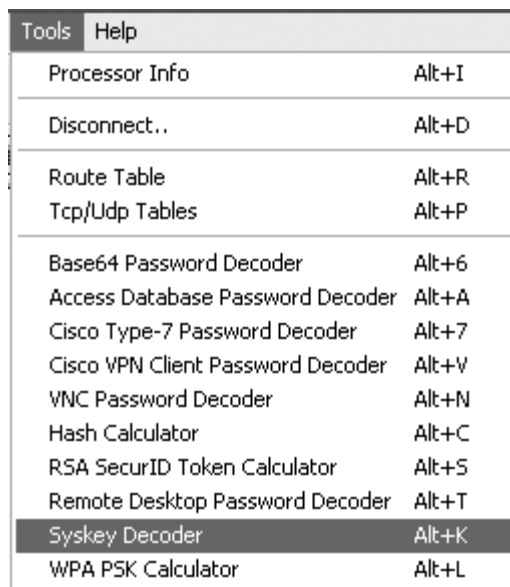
Tools Help

| | |
|---|---|
| Processor Info | Alt+I |
| Disconnect.. | Alt+D |
| Route Table | Alt+R |
| Tcp/Udp Tables | Alt+P |
| Base64 Password Decoder | Alt+6 |
| Access Database Password Decoder | Alt+A |
| Cisco Type-7 Password Decoder | Alt+7 |
| Cisco VPN Client Password Decoder | Alt+V |
| VNC Password Decoder | Alt+N |
| Hash Calculator | Alt+C |
| RSA SecurID Token Calculator | Alt+S |
| Remote Desktop Password Decoder | Alt+T |
| Syskey Decoder | Alt+K |
| WPA PSK Calculator | Alt+L |